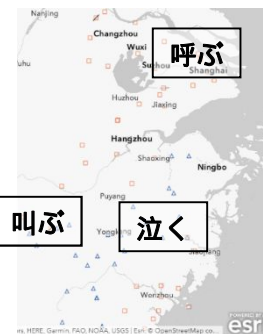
Nanjing
Changzhou
Wuxi
呼ぶ
Wuhu
Suzhou
Shanghai
Huzhou
Jiaxing
Hangzhou
Shaoxing
Ningbo
Puyang
叫ぶ
Yongkang
泣く
Wenzhou
...rs, HERE, Garmin, FAO, NOAA, USGS | Esri, © OpenStreetMap co...
POWERED BY
esri